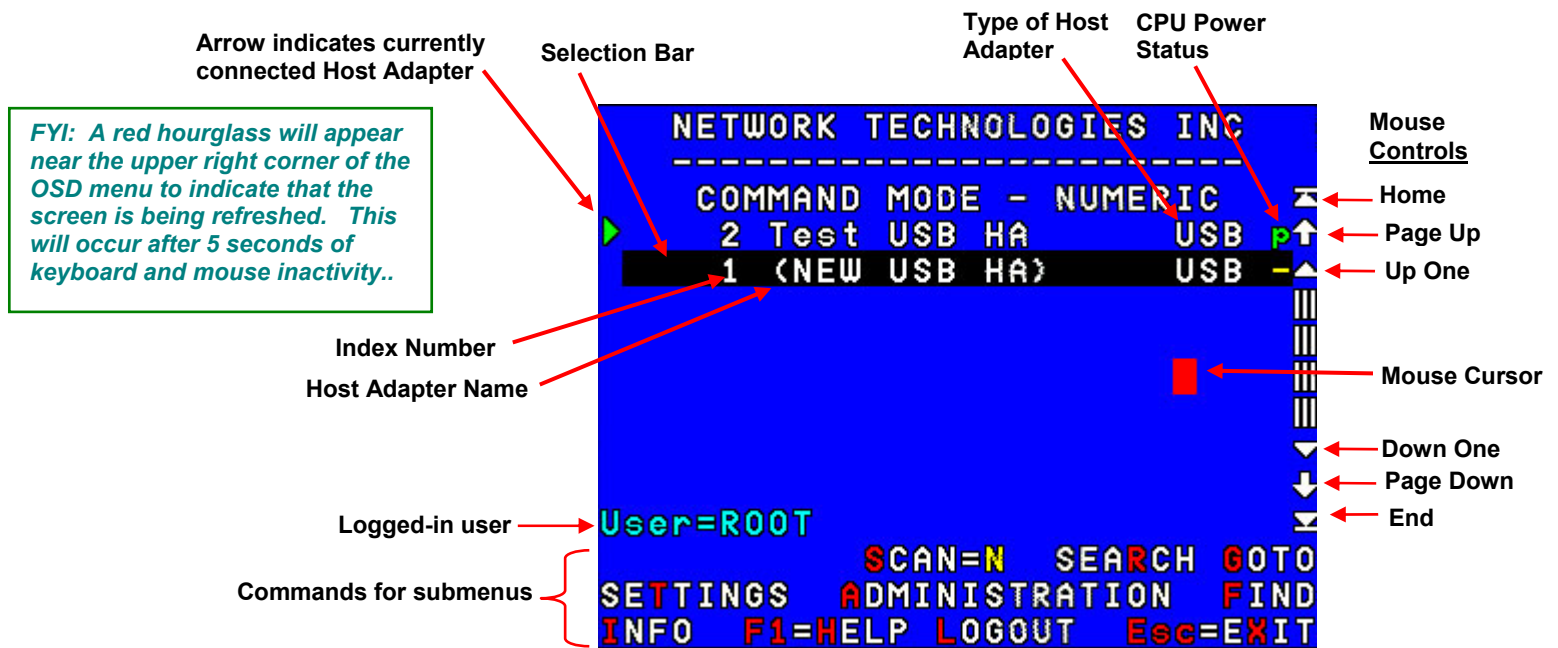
Arrow indicates currently connected Host Adapter

Selection Bar

Type of Host Adapter

CPU Power Status

FYI: A red hourglass will appear near the upper right corner of the OSD menu to indicate that the screen is being refreshed. This will occur after 5 seconds of keyboard and mouse inactivity..

NETWORK TECHNOLOGIES INC
----------------------
COMMAND MODE - NUMERIC
2 Test USB HA USB p
1 (NEW USB HA) USB -

Mouse Controls

Home

Page Up

Up One

Index Number

Host Adapter Name

Mouse Cursor

Down One

Page Down

End

Logged-in user

User=ROOT

SCAN=N SEARCH GOTO
SETTINGS ADMINISTRATION FIND
INFO F1=HELP LOGOUT Esc=EXIT

Commands for submenus